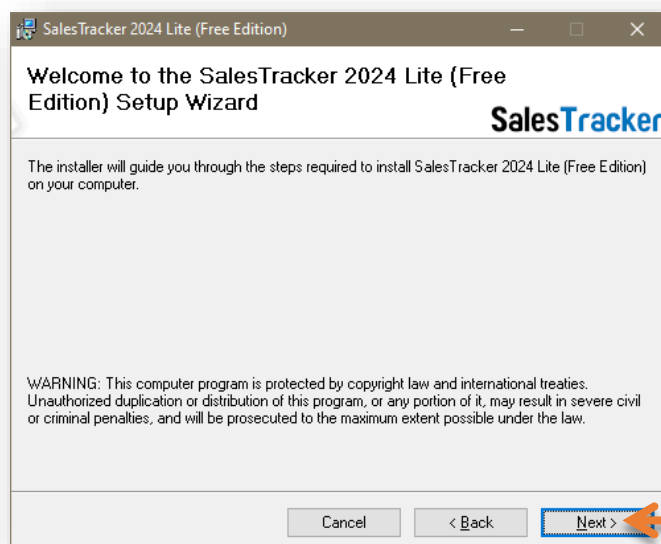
SalesTracker 2024 Lite (Free Edition)

Welcome to the SalesTracker 2024 Lite (Free Edition) Setup Wizard

SalesTracker

The installer will guide you through the steps required to install SalesTracker 2024 Lite (Free Edition) on your computer.

WARNING: This computer program is protected by copyright law and international treaties. Unauthorized duplication or distribution of this program, or any portion of it, may result in severe civil or criminal penalties, and will be prosecuted to the maximum extent possible under the law.

Cancel

< Back

Next >